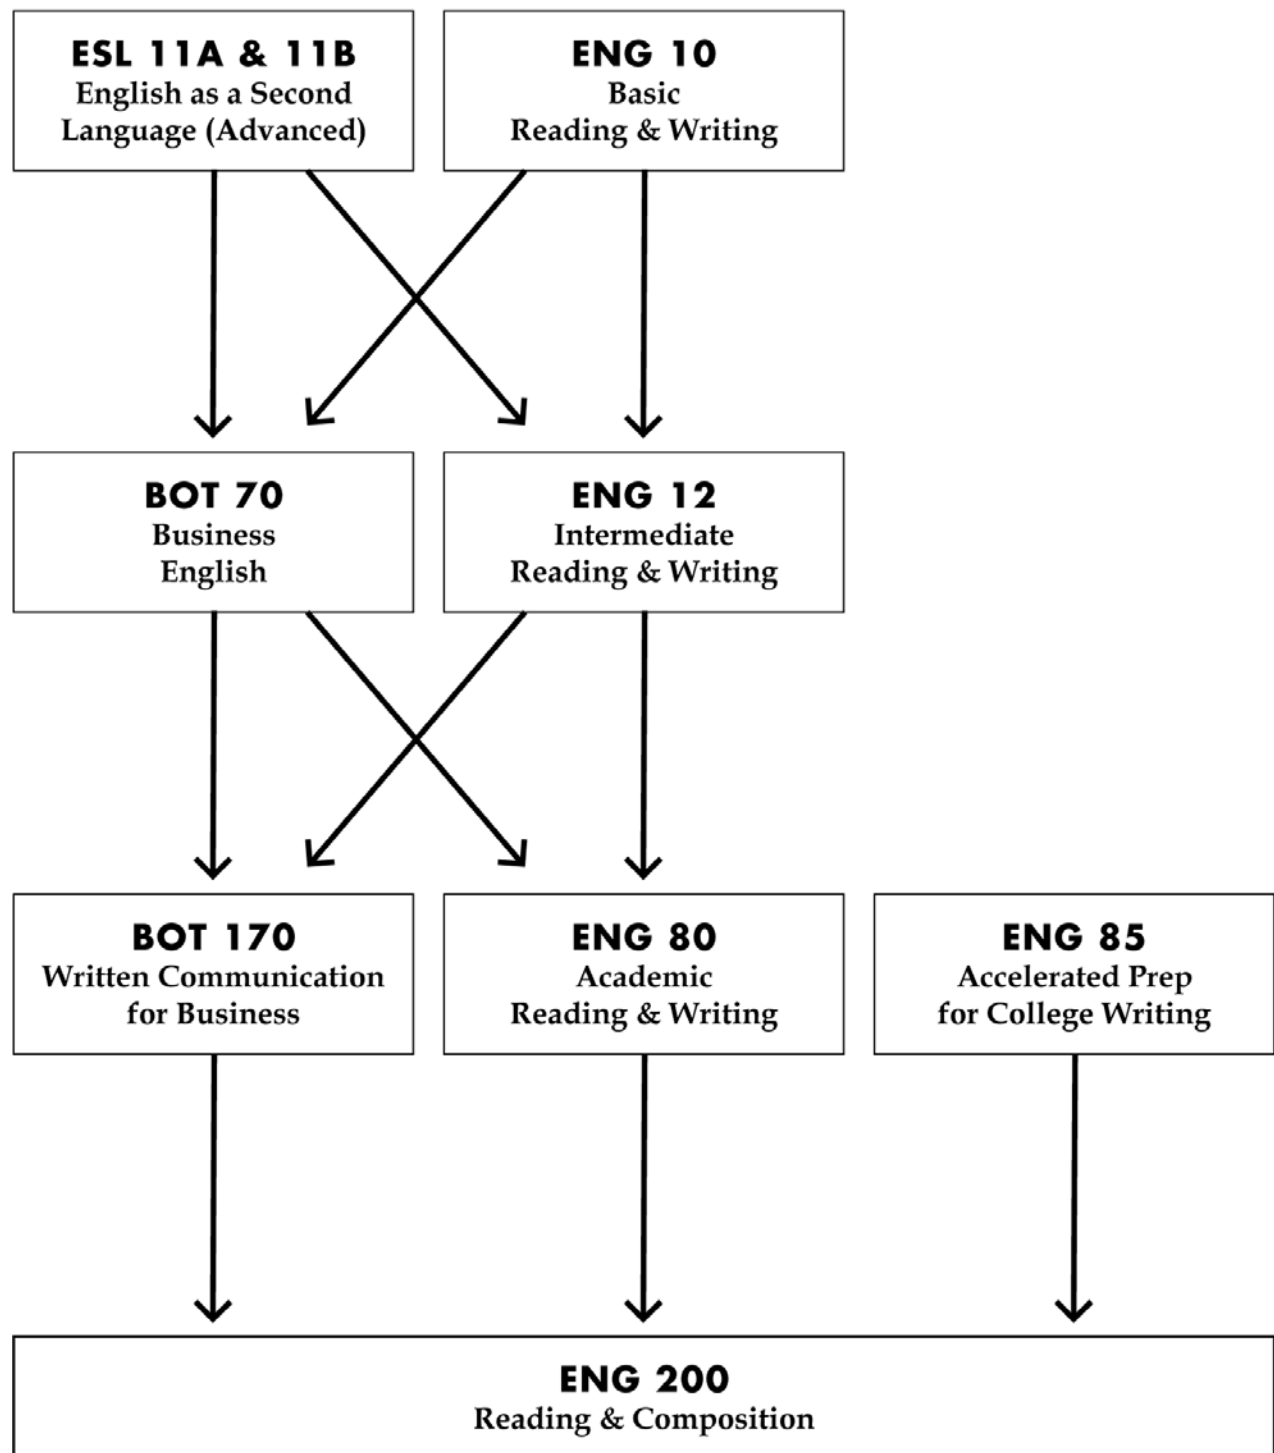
ESL 11A & 11B
English as a Second Language (Advanced)

ENG 10
Basic
Reading & Writing

BOT 70
Business
English

ENG 12
Intermediate
Reading & Writing

BOT 170
Written Communication for Business

ENG 80
Academic
Reading & Writing

ENG 85
Accelerated Prep for College Writing

ENG 200
Reading & Composition